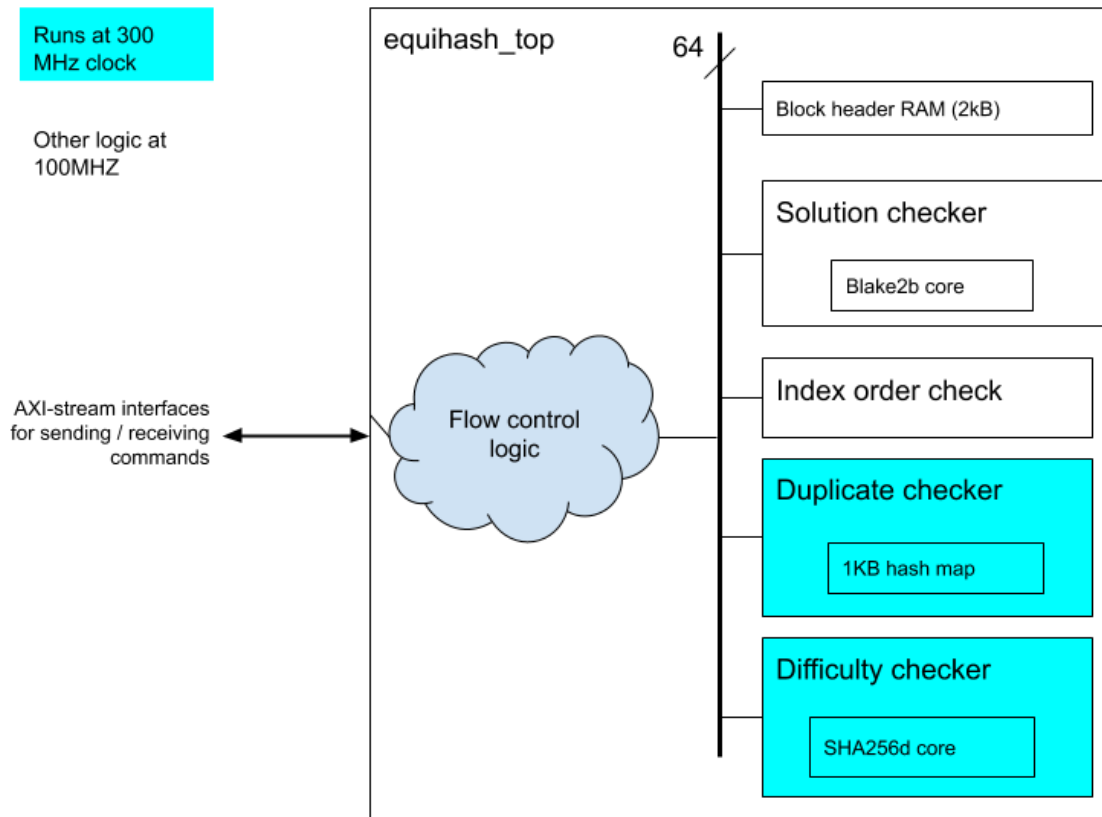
Runs at 300 MHz clock

Other logic at 100MHZ

equihash_top

64

Block header RAM (2kB)

Solution checker

Blake2b core

AXI-stream interfaces for sending / receiving commands

Flow control logic

Index order check

Duplicate checker

1KB hash map

Difficulty checker

SHA256d core